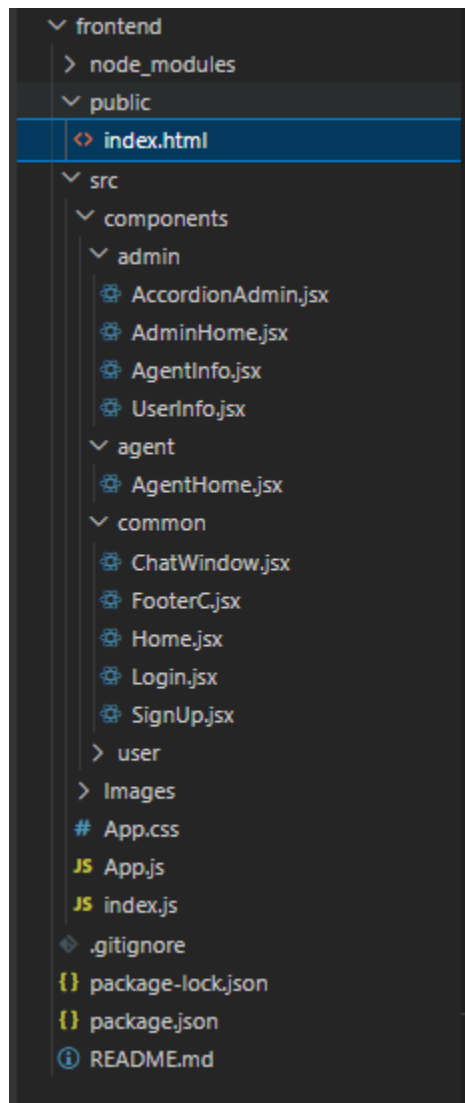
frontend
node_modules
public
index.html
src
components
admin
AccordionAdmin.jsx
AdminHome.jsx
AgentInfo.jsx
UserInfo.jsx
agent
AgentHome.jsx
common
ChatWindow.jsx
FooterC.jsx
Home.jsx
Login.jsx
SignUp.jsx
user
Images
# App.css
JS App.js
JS index.js
.gitignore
{} package-lock.json
{} package.json
README.md